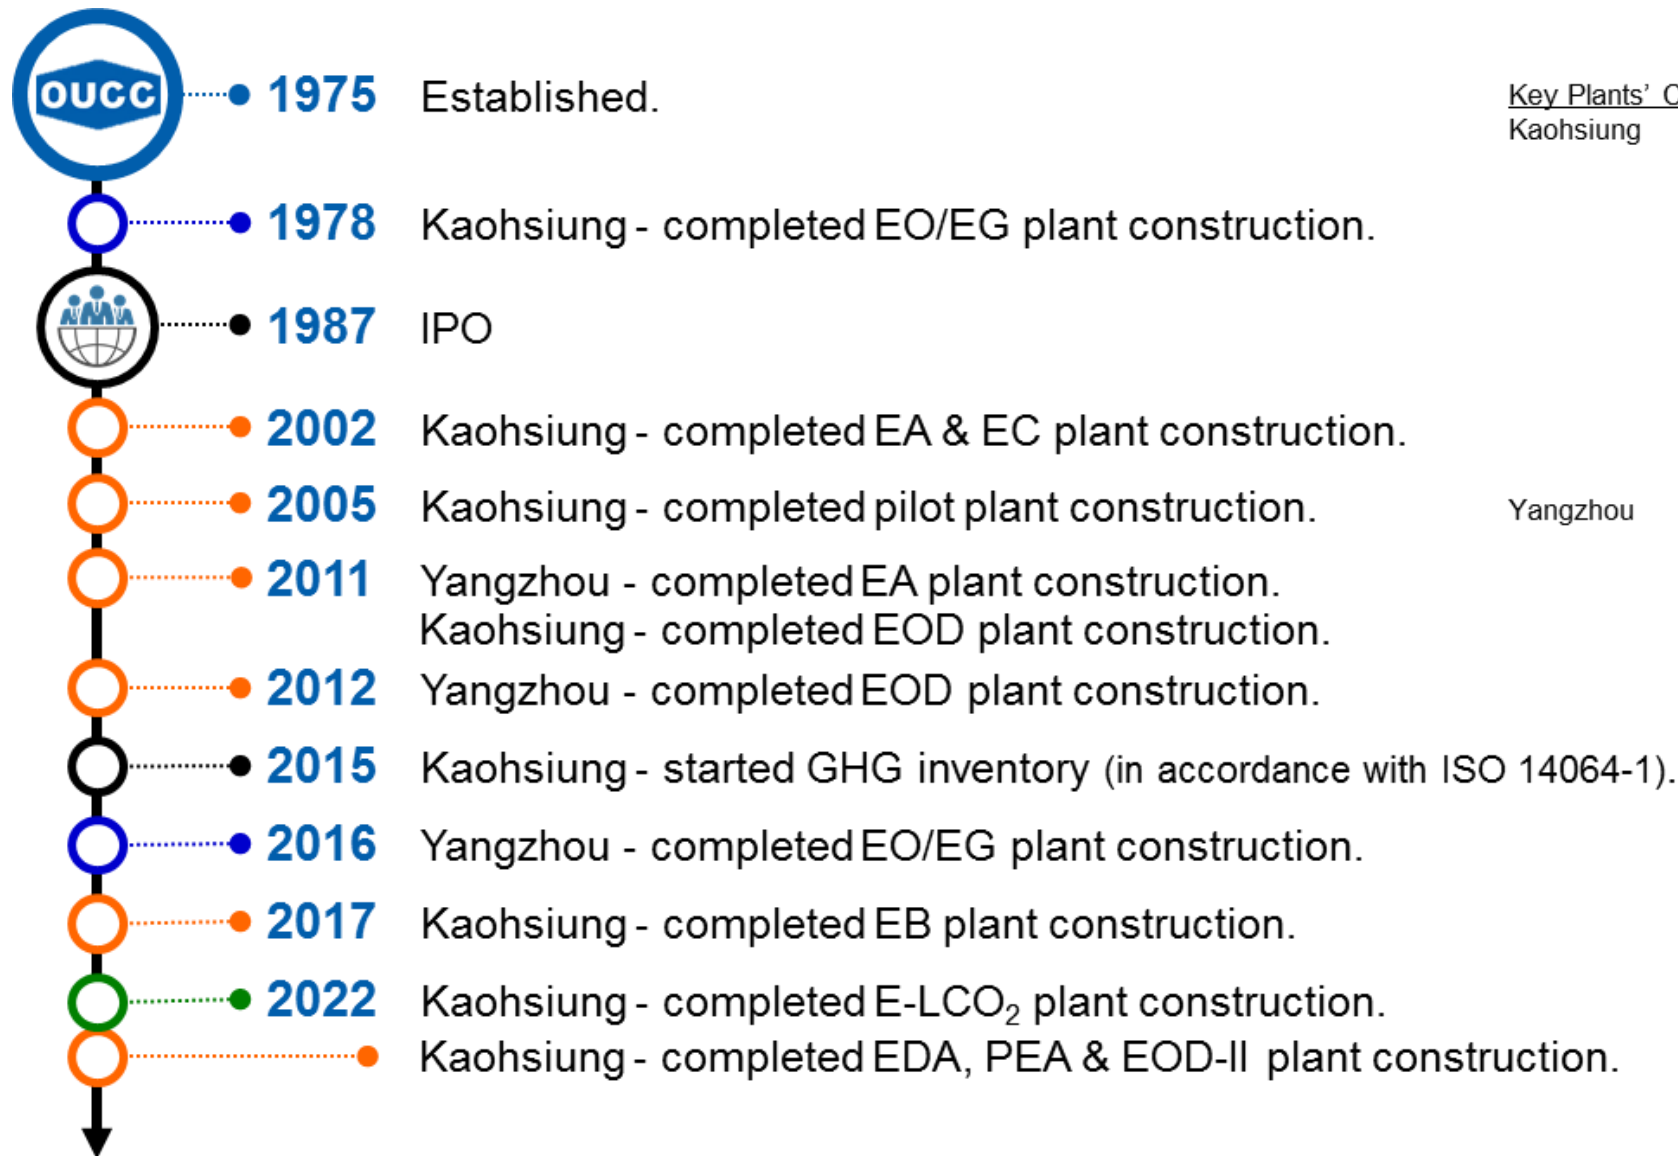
OUCC

1975 Established.

Key Plants' C
Kaohsiung

1978 Kaohsiung - completed EO/EG plant construction.

1987 IPO

2002 Kaohsiung - completed EA & EC plant construction.

2005 Kaohsiung - completed pilot plant construction.

Yangzhou

2011 Yangzhou - completed EA plant construction.
Kaohsiung - completed EOD plant construction.

2012 Yangzhou - completed EOD plant construction.

2015 Kaohsiung - started GHG inventory (in accordance with ISO 14064-1).

2016 Yangzhou - completed EO/EG plant construction.

2017 Kaohsiung - completed EB plant construction.

2022 Kaohsiung - completed E-LCO$_2$ plant construction.
Kaohsiung - completed EDA, PEA & EOD-II plant construction.